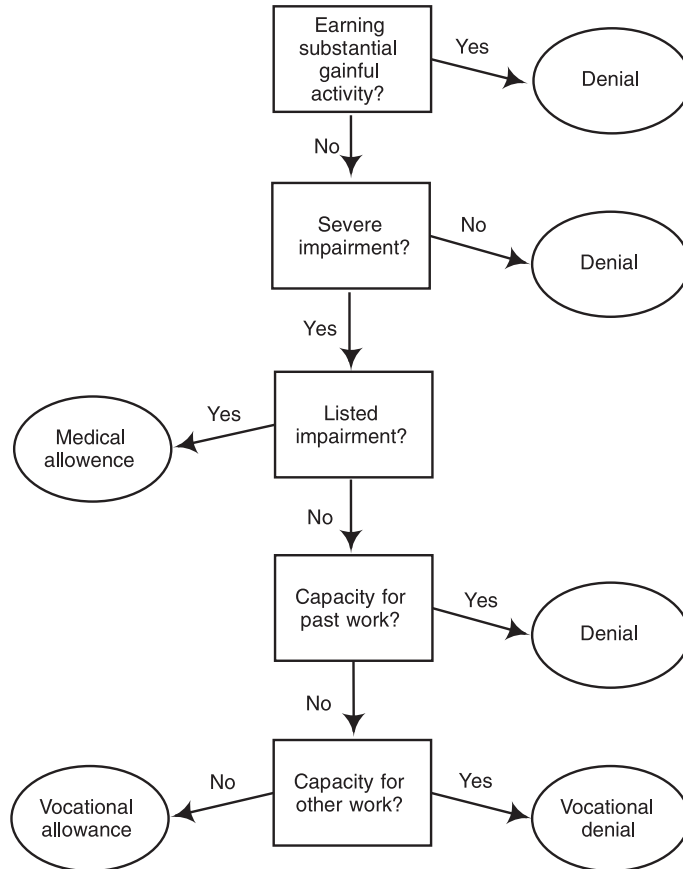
Earning substantial gainful activity?

Yes

Denial

No

Severe impairment?

No

Denial

Yes

Yes

Medical allowence

Listed impairment?

No

Capacity for past work?

Yes

Denial

No

No

Vocational allowance

Capacity for other work?

Yes

Vocational denial